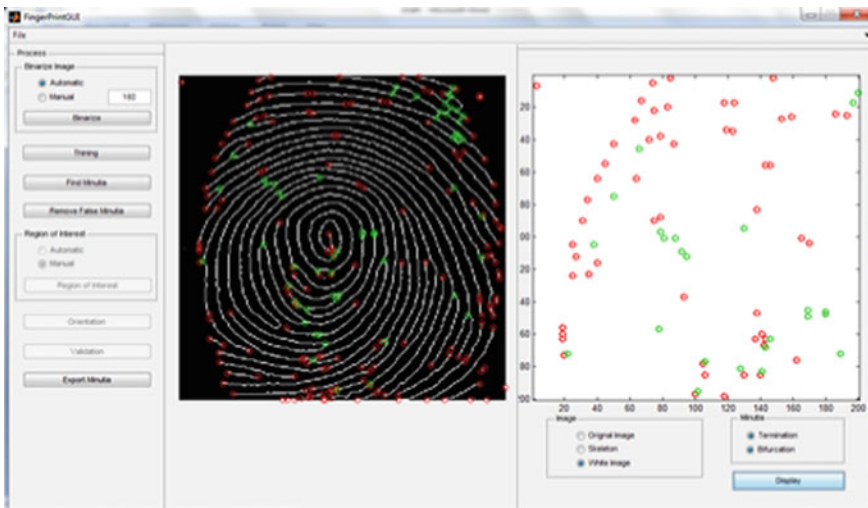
FingerPrintGUI

File

Process

Binarize Image

Automatic

Manual 140

Binarize

Training

Find Minutia

Remove False Minutia

Region of Interest

Automatic

Manual

Region of Interest

Orientation

Validation

Export Minutia

20
40
60
80
100
120
140
160
180
200

20 40 60 80 100 120 140 160 180 200

Image

Original Image

Skeleton

White Image

Minutia

Termination

Bifurcation

Display